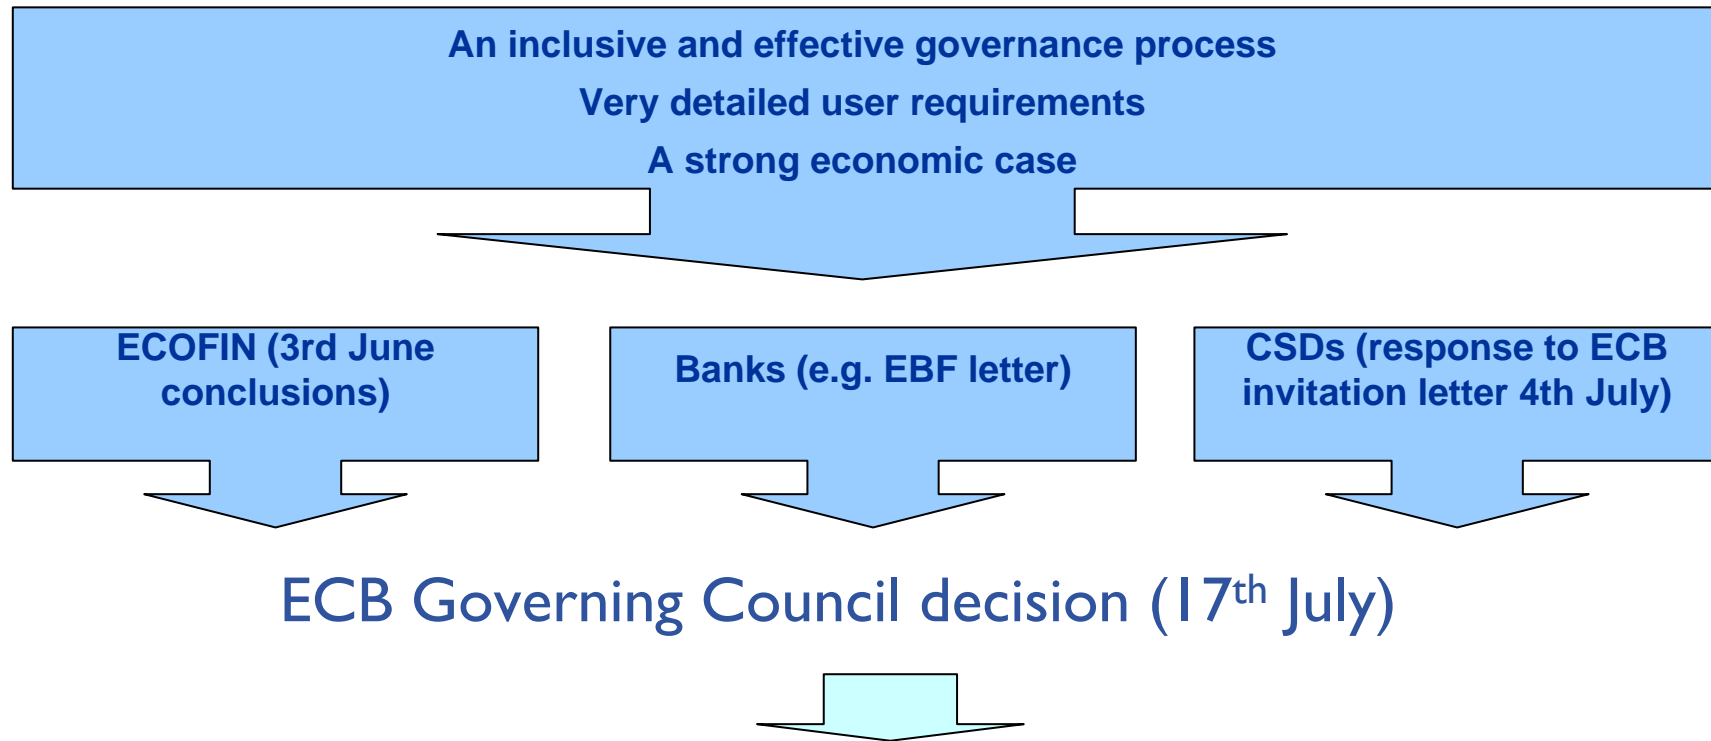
An inclusive and effective governance process

Very detailed user requirements

A strong economic case

ECOFIN (3rd June conclusions)

Banks (e.g. EBF letter)

CSDs (response to ECB invitation letter 4th July)

ECB Governing Council decision (17$^{th}$ July)